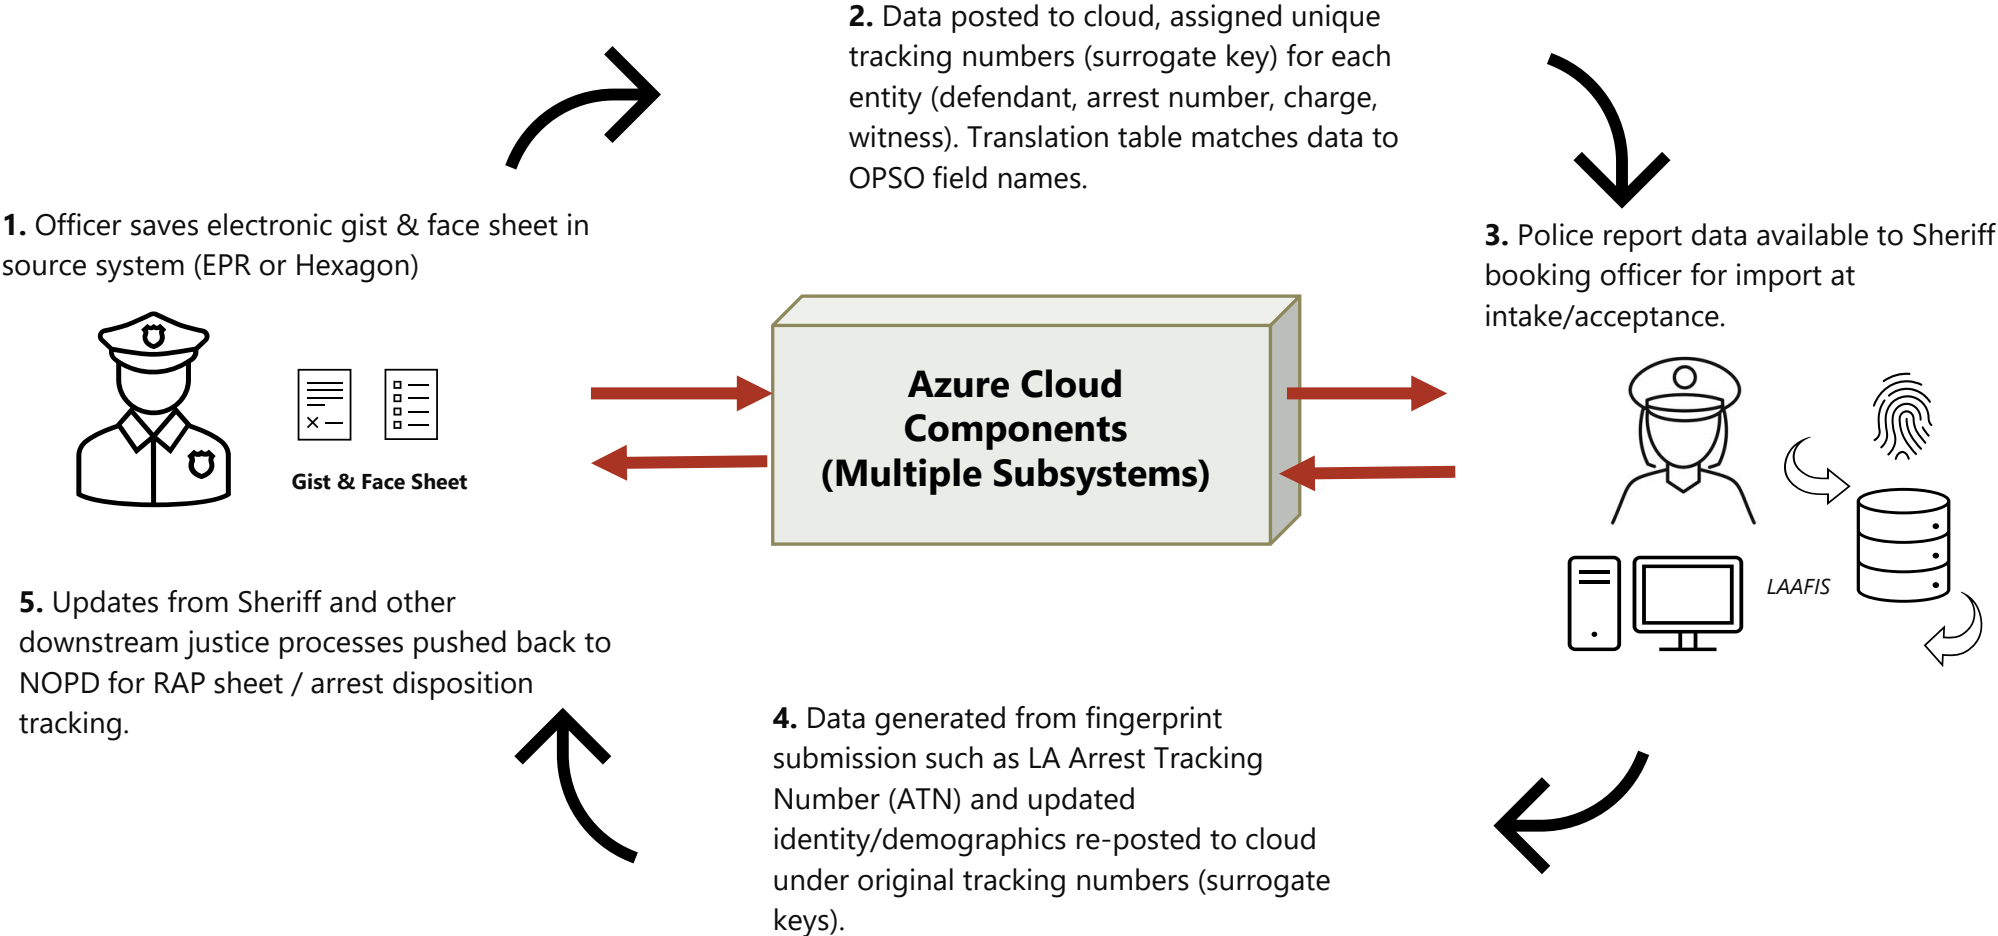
**2.** Data posted to cloud, assigned unique tracking numbers (surrogate key) for each entity (defendant, arrest number, charge, witness). Translation table matches data to OPSO field names.

**1.** Officer saves electronic gist & face sheet in source system (EPR or Hexagon)

**3.** Police report data available to Sheriff booking officer for import at intake/acceptance.

Gist & Face Sheet

**Azure Cloud Components (Multiple Subsystems)**

LAAFIS

**5.** Updates from Sheriff and other downstream justice processes pushed back to NOPD for RAP sheet / arrest disposition tracking.

**4.** Data generated from fingerprint submission such as LA Arrest Tracking Number (ATN) and updated identity/demographics re-posted to cloud under original tracking numbers (surrogate keys).